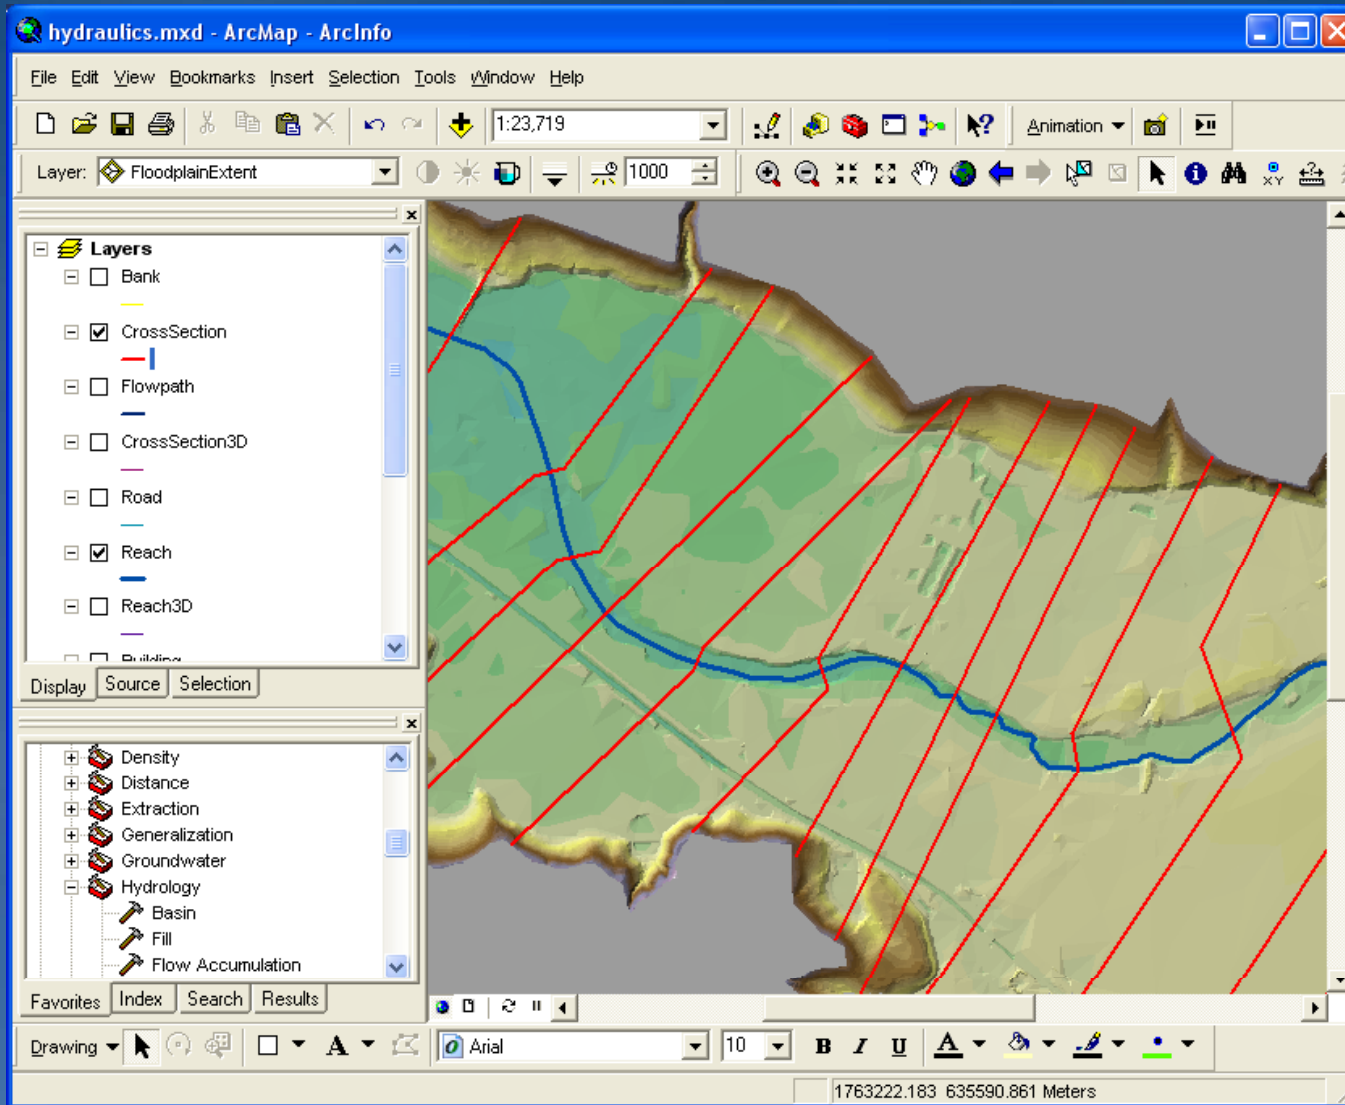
hydraulics.mxd - ArcMap - ArcInfo

File Edit View Bookmarks Insert Selection Tools Window Help

1:23,719

Animation

Layer: FloodplainExtent

1000

Layers
Bank
CrossSection
Flowpath
CrossSection3D
Road
Reach
Reach3D
Building

Display Source Selection

Density
Distance
Extraction
Generalization
Groundwater
Hydrology
Basin
Fill
Flow Accumulation

Favorites Index Search Results

Drawing

Arial

10

B I U

A

1763222.183 635590.861 Meters